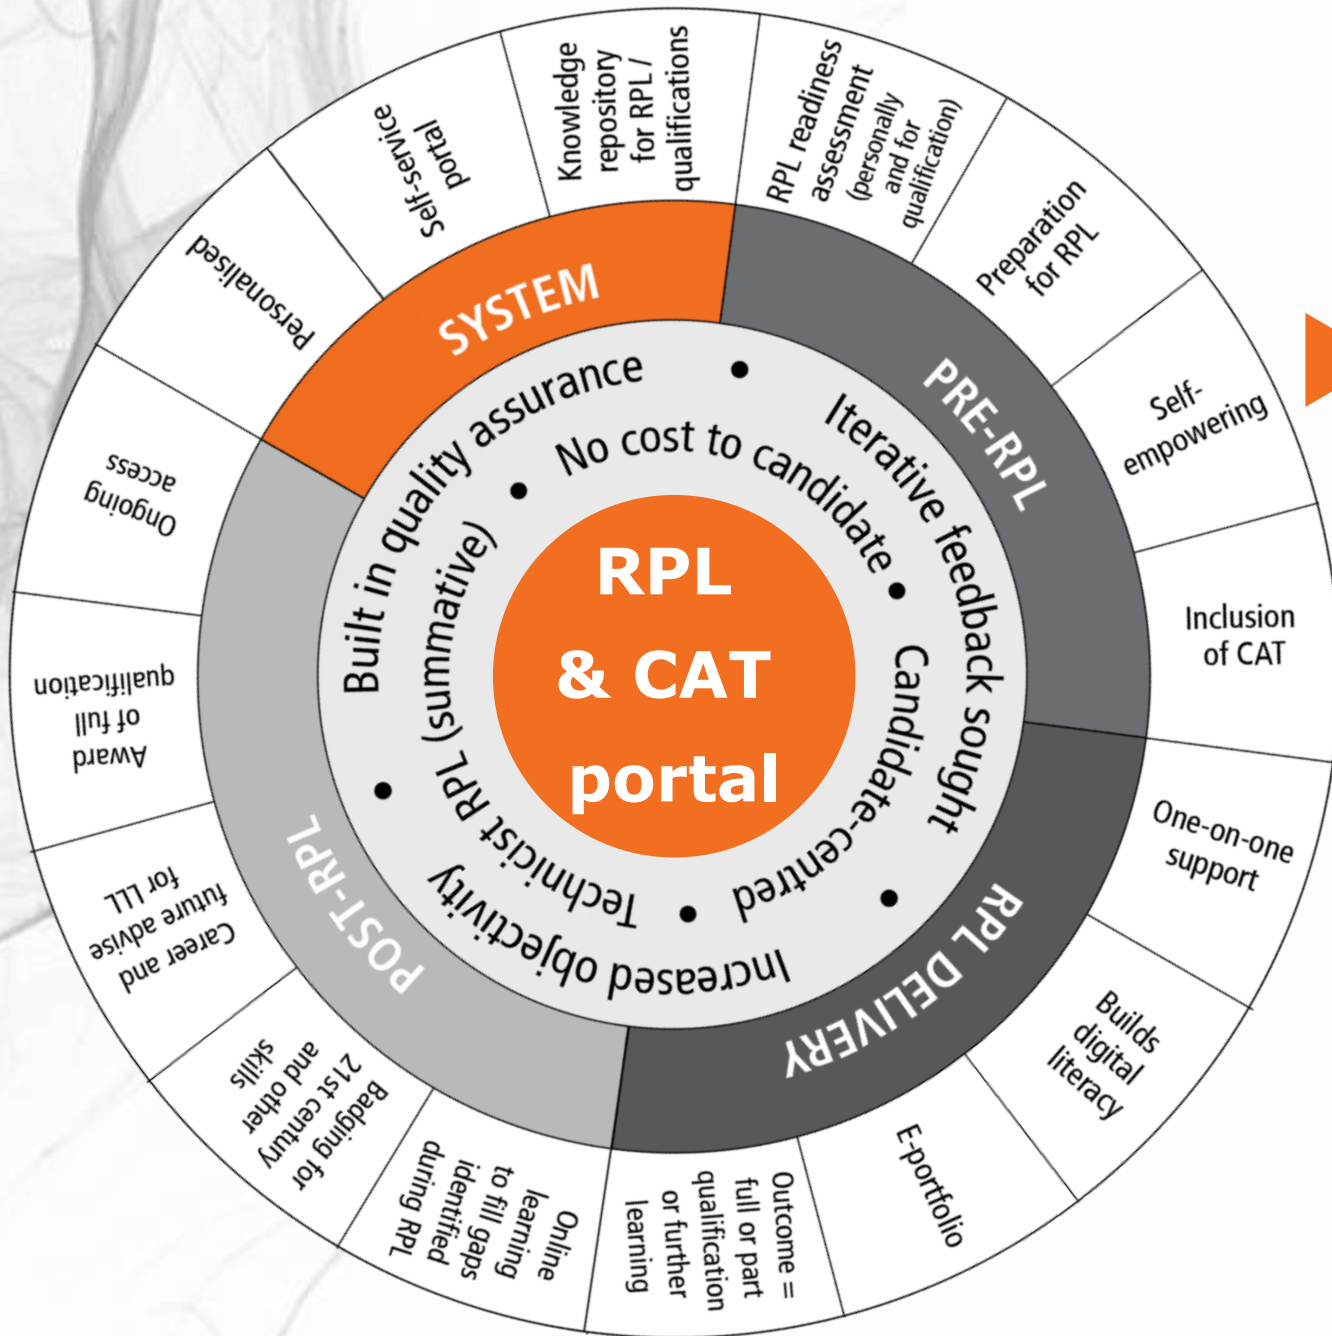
RPL & CAT portal

SYSTEM

PRE-RPL

RPL DELIVERY

POST-RPL

Built in quality assurance • No cost to candidate • Iterative feedback sought • Candidate-centred • Increased objectivity • Technicist RPL (summative) •

Self-service portal

Knowledge repository for RPL / qualifications

RPL readiness assessment (personally and for qualification)

Preparation for RPL

Self-empowering

Inclusion of CAT

One-on-one support

Builds digital literacy

E-portfolio

Outcome = full or part qualification or further learning

Online learning to fill gaps identified during RPL

Badging for 21st century and other skills

Career and future advise for LLL

Award of full qualification

Ongoing access

Personalised